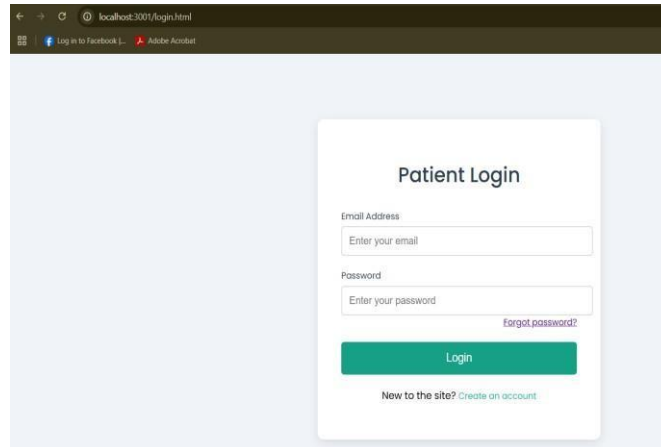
localhost:3001/login.html

Log in to Facebook |... Adobe Acrobat

Patient Login

Email Address

Enter your email

Password

Enter your password

Forgot password?

Login

New to the site? Create an account